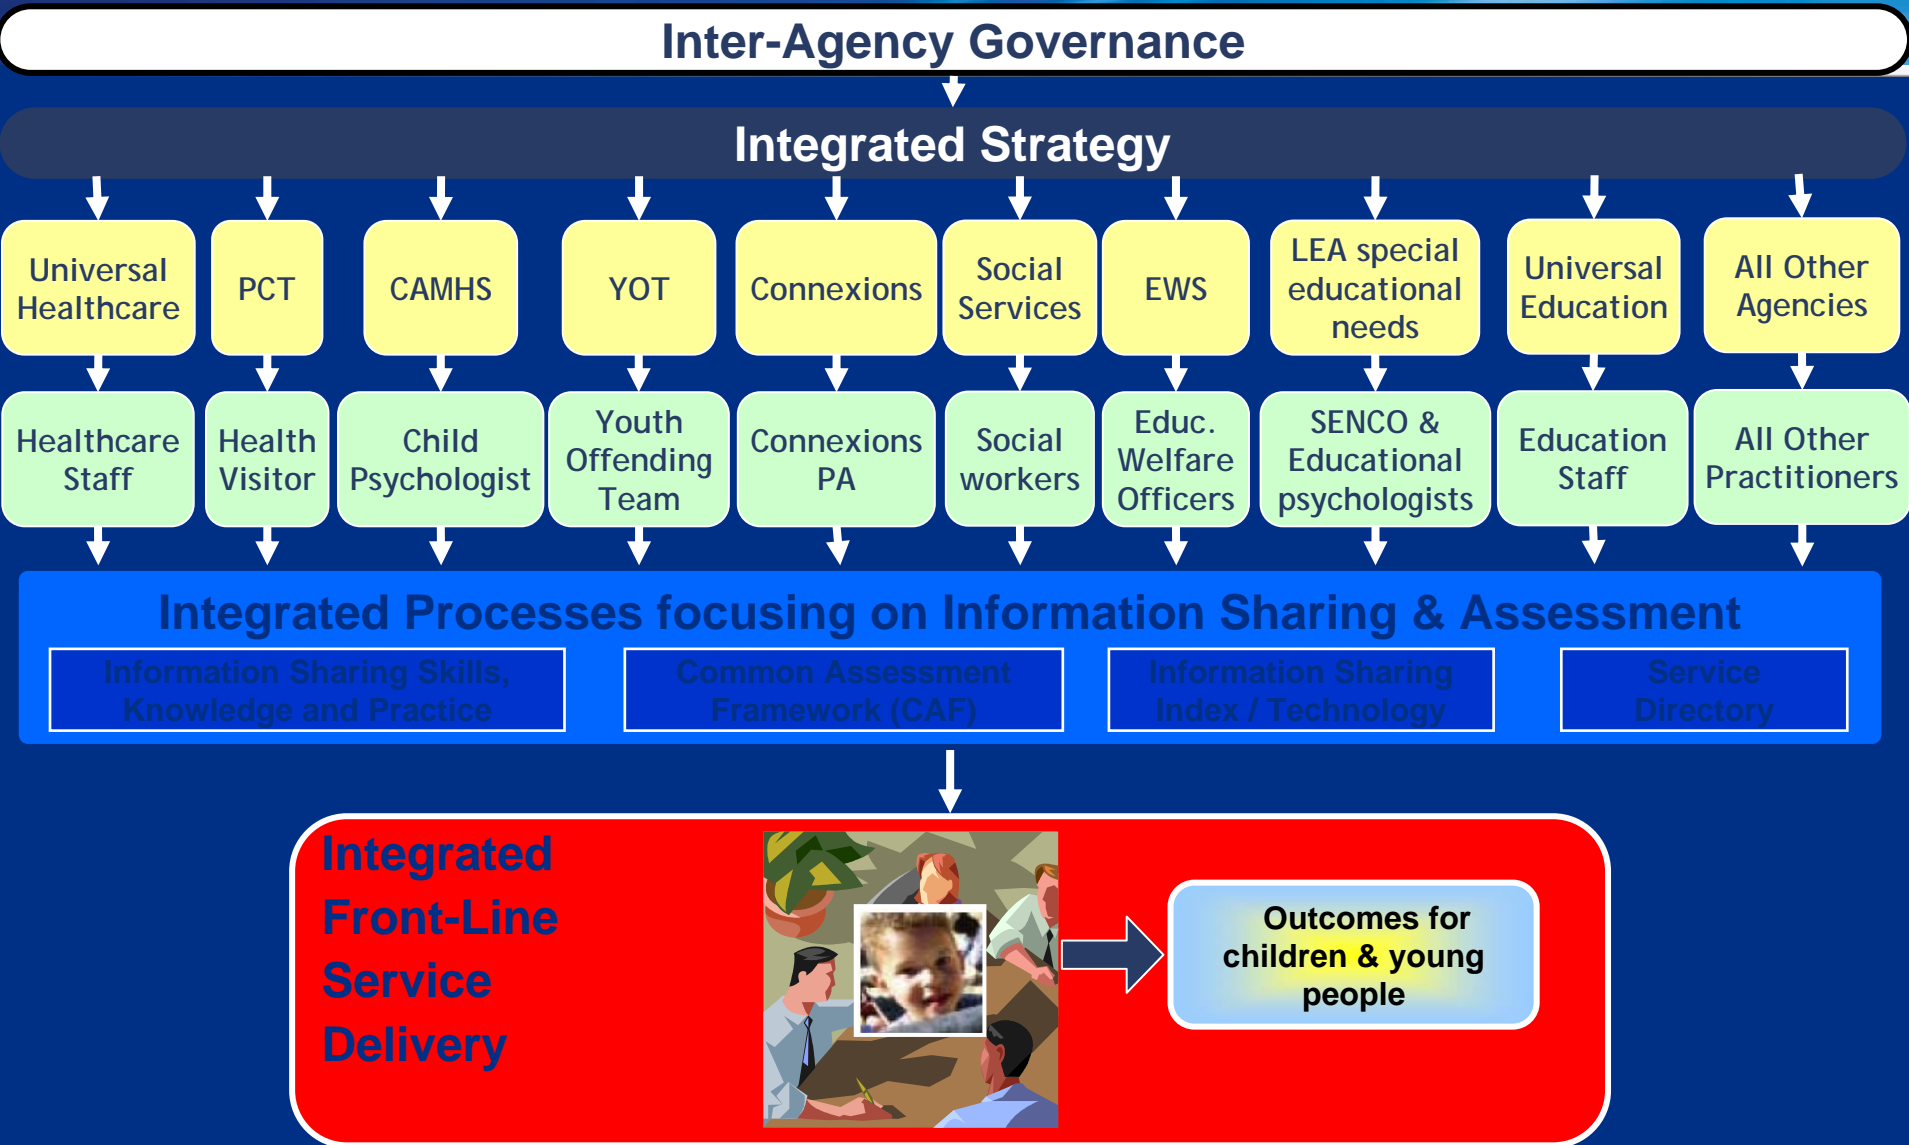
Inter-Agency Governance

Integrated Strategy

Universal Healthcare

PCT

CAMHS

YOT

Connexions

Social Services

EWS

LEA special educational needs

Universal Education

All Other Agencies

Healthcare Staff

Health Visitor

Child Psychologist

Youth Offending Team

Connexions PA

Social workers

Educ. Welfare Officers

SENCO & Educational psychologists

Education Staff

All Other Practitioners

Integrated Processes focusing on Information Sharing & Assessment

Information Sharing Skills, Knowledge and Practice

Common Assessment Framework (CAF)

Information Sharing Index / Technology

Service Directory

Integrated Front-Line Service Delivery

Outcomes for children & young people